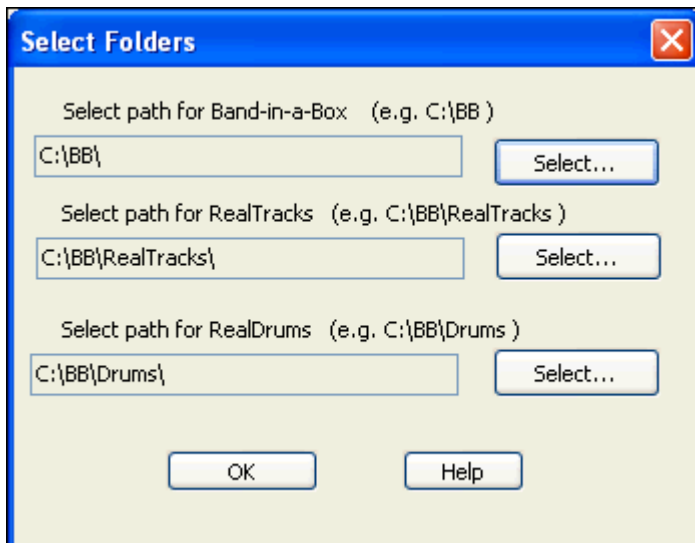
Select Folders

Select path for Band-in-a-Box (e.g. C:\BB )

C:\BB\

Select...

Select path for RealTracks (e.g. C:\BB\RealTracks )

C:\BB\RealTracks\

Select...

Select path for RealDrums (e.g. C:\BB\Drums )

C:\BB\Drums\

Select...

OK

Help